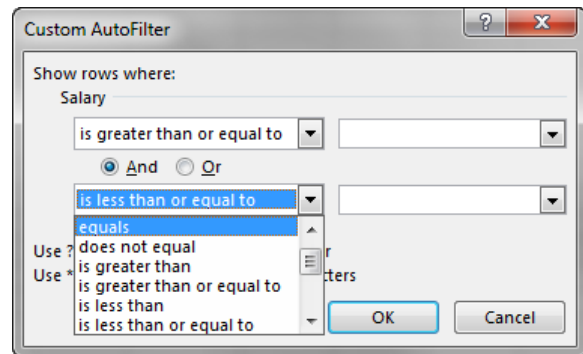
Custom AutoFilter

?

X

Show rows where:

Salary

is greater than or equal to

And

Or

is less than or equal to

equals

does not equal

is greater than

is greater than or equal to

is less than

is less than or equal to

Use ? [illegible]r

Use * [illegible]cters

OK

Cancel